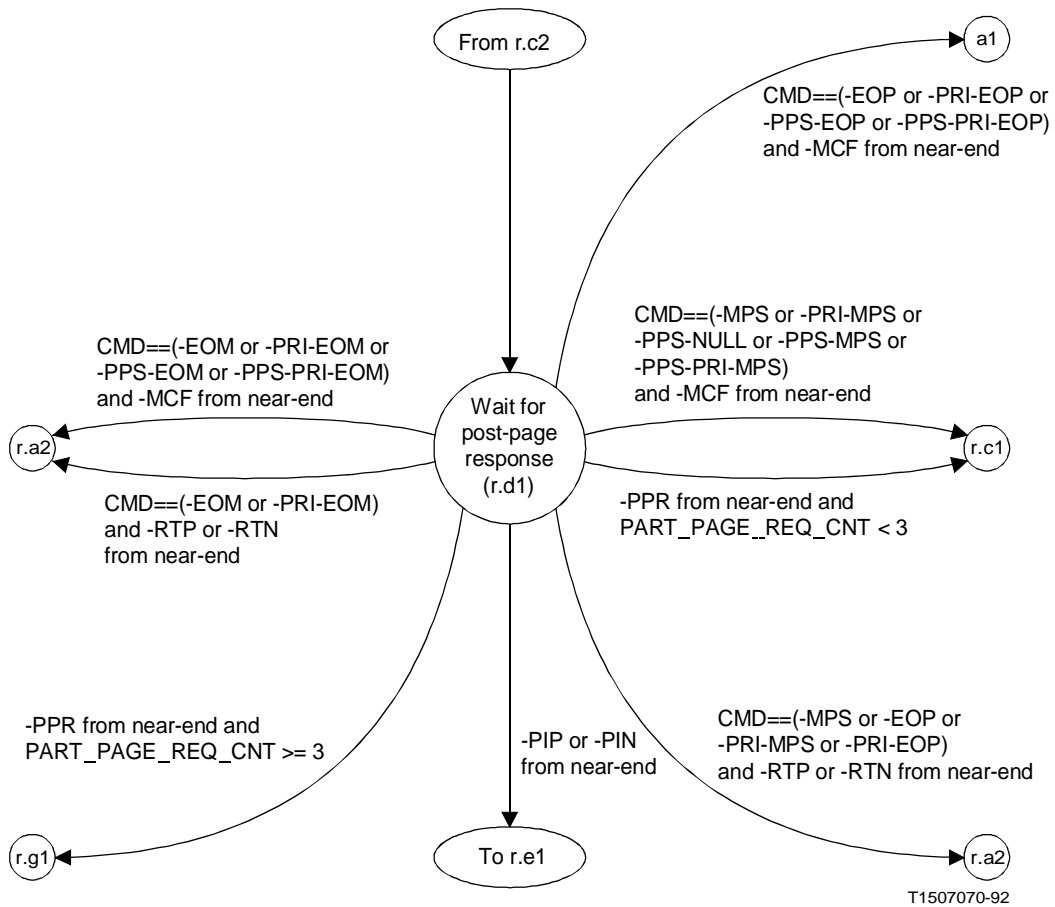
From r.c2

a1

CMD==(-EOP or -PRI-EOP or -PPS-EOP or -PPS-PRI-EOP) and -MCF from near-end

CMD==(-EOM or -PRI-EOM or -PPS-EOM or -PPS-PRI-EOM) and -MCF from near-end

CMD==(-MPS or -PRI-MPS or -PPS-NULL or -PPS-MPS or -PPS-PRI-MPS) and -MCF from near-end

r.a2

Wait for post-page response (r.d1)

r.c1

CMD==(-EOM or -PRI-EOM) and -RTP or -RTN from near-end

-PPR from near-end and PART_PAGE_REQ_CNT < 3

-PPR from near-end and PART_PAGE_REQ_CNT >= 3

-PIP or -PIN from near-end

CMD==(-MPS or -EOP or -PRI-MPS or -PRI-EOP) and -RTP or -RTN from near-end

r.g1

To r.e1

r.a2

T1507070-92